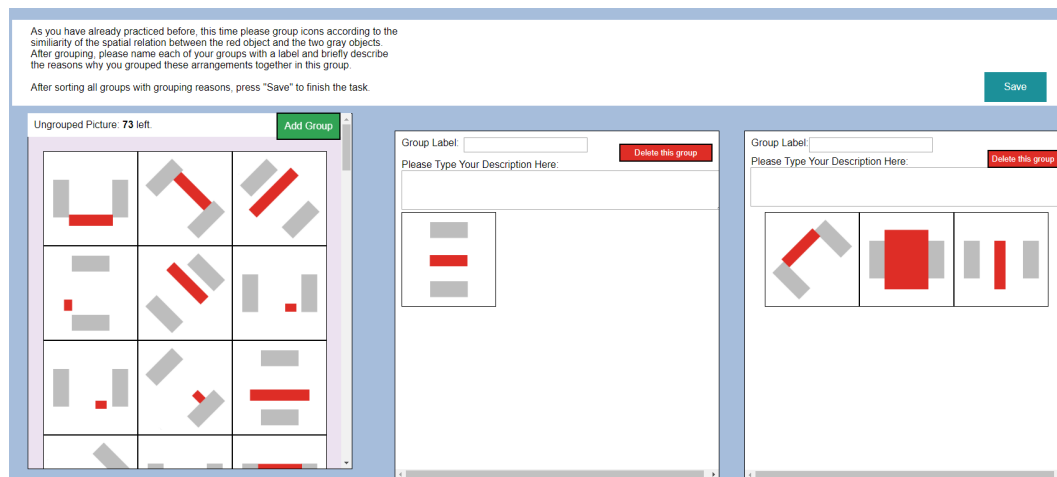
As you have already practiced before, this time please group icons according to the similiarity of the spatial relation between the red object and the two gray objects. After grouping, please name each of your groups with a label and briefly describe the reasons why you grouped these arrangements together in this group.

After sorting all groups with grouping reasons, press "Save" to finish the task.

Save

Ungrouped Picture: **73** left.

Add Group

Group Label:

Delete this group

Please Type Your Description Here:

Group Label:

Delete this group

Please Type Your Description Here: